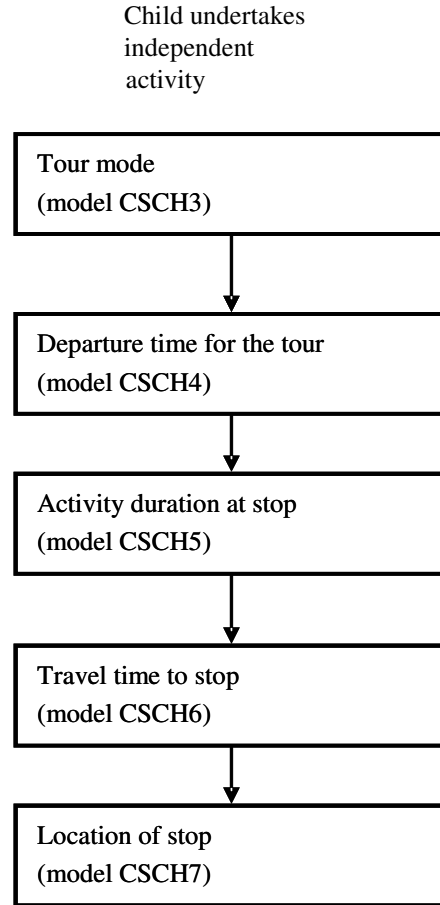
Child undertakes independent activity

Tour mode
(model CSCH3)

Departure time for the tour
(model CSCH4)

Activity duration at stop
(model CSCH5)

Travel time to stop
(model CSCH6)

Location of stop
(model CSCH7)